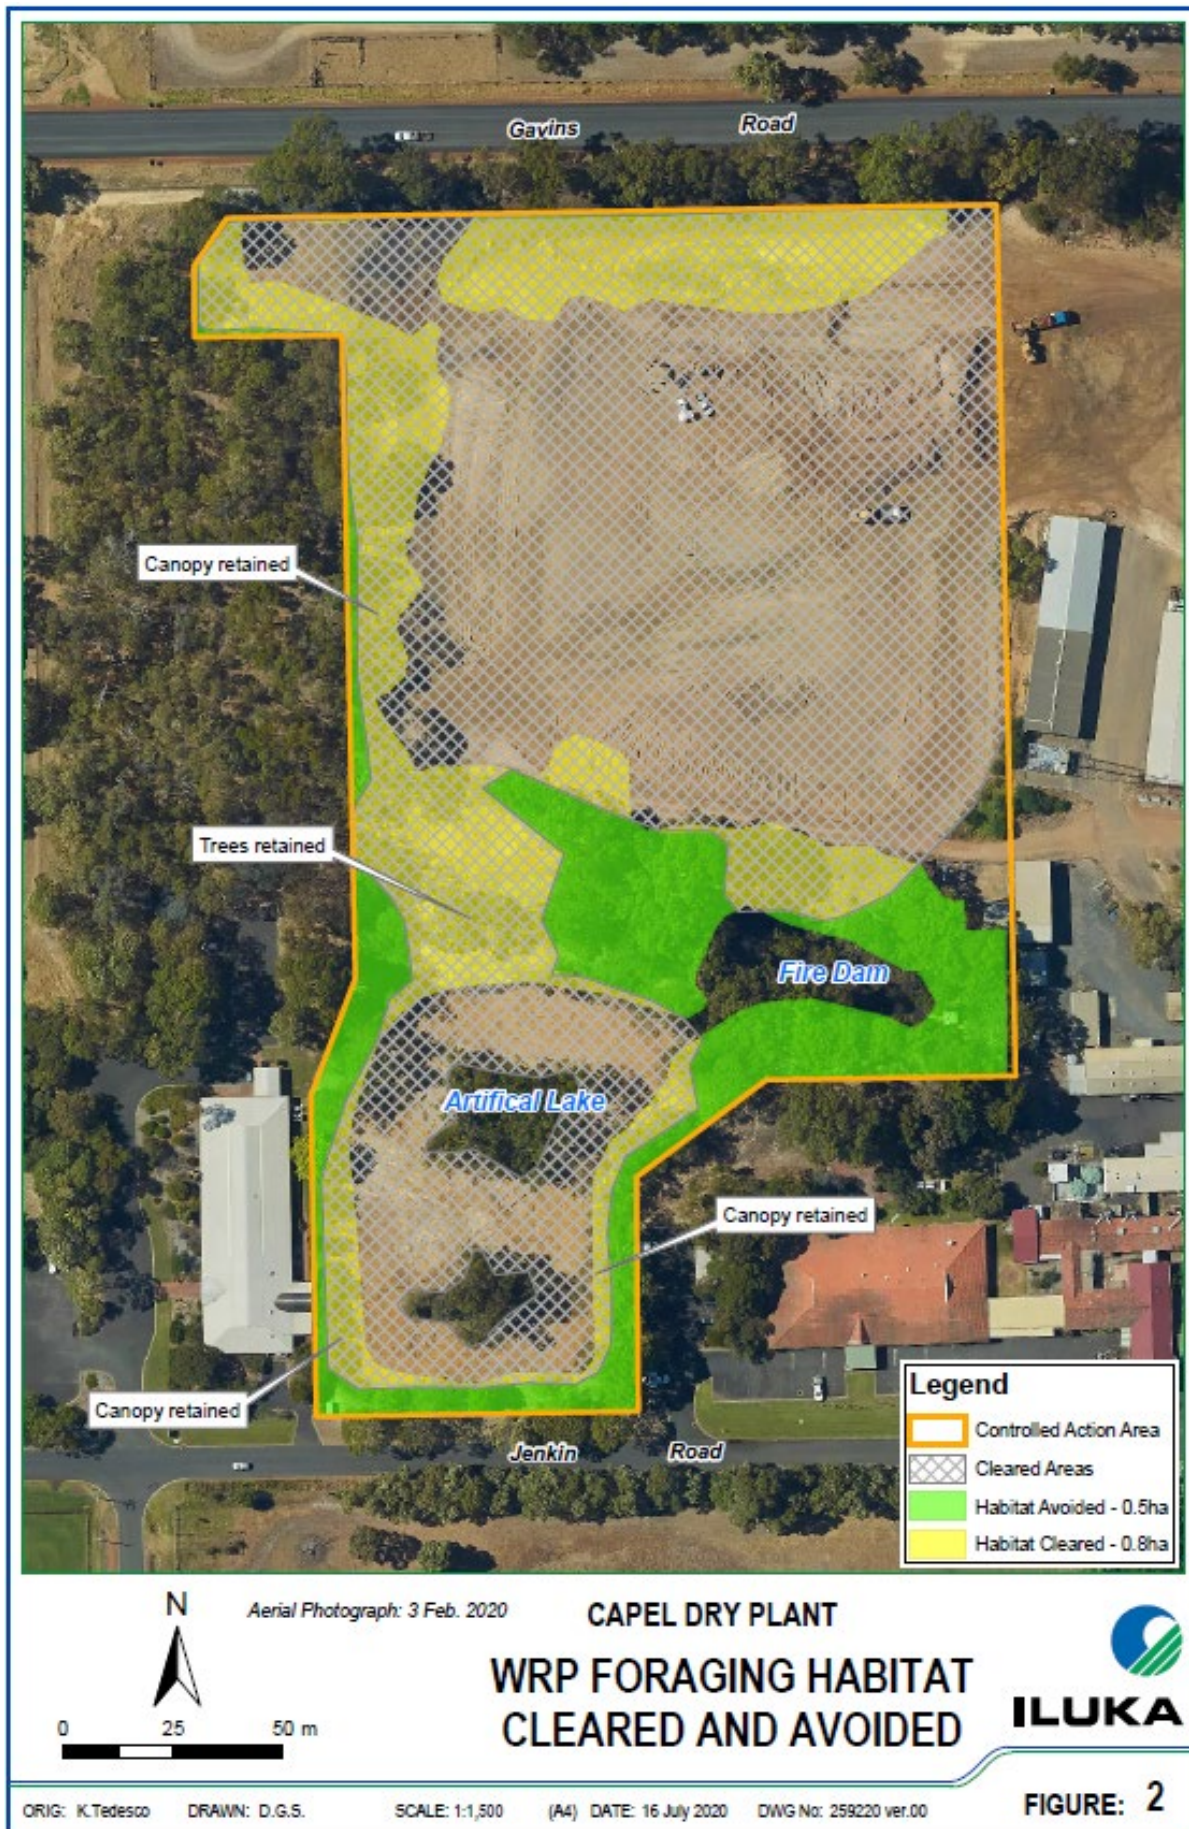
Gavins Road

Canopy retained

Trees retained

Fire Dam

Artifical Lake

Canopy retained

Canopy retained

Jenkin Road

Legend
Controlled Action Area
Cleared Areas
Habitat Avoided - 0.5ha
Habitat Cleared - 0.8ha

N

0 25 50 m

Aerial Photograph: 3 Feb. 2020

CAPEL DRY PLANT

WRP FORAGING HABITAT CLEARED AND AVOIDED

ILUKA

ORIG: K.Tedesco DRAWN: D.G.S. SCALE: 1:1,500 (A4) DATE: 16 July 2020 DWG No: 259220 ver.00

FIGURE: 2